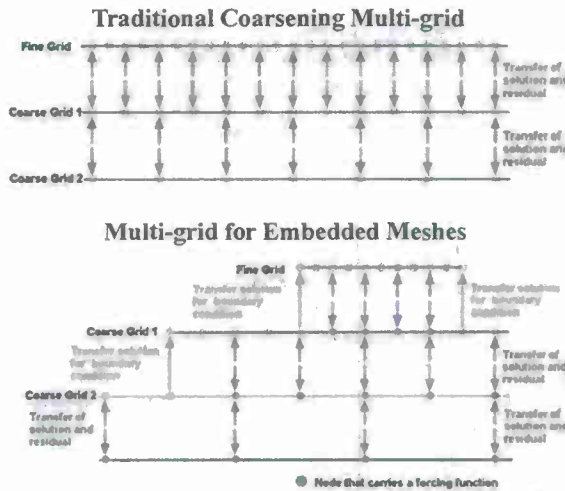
Traditional Coarsening Multi-grid

Fine Grid

Coarse Grid 1

Coarse Grid 2

Transfer of solution and residual

Transfer of solution and residual

Multi-grid for Embedded Meshes

Fine Grid

Transfer solution for boundary conditions

Transfer solution for boundary conditions

Coarse Grid 1

Transfer solution for boundary conditions

Transfer of solution and residual

Coarse Grid 2

Transfer of solution and residual

Transfer of solution and residual

Node that carries a forcing function